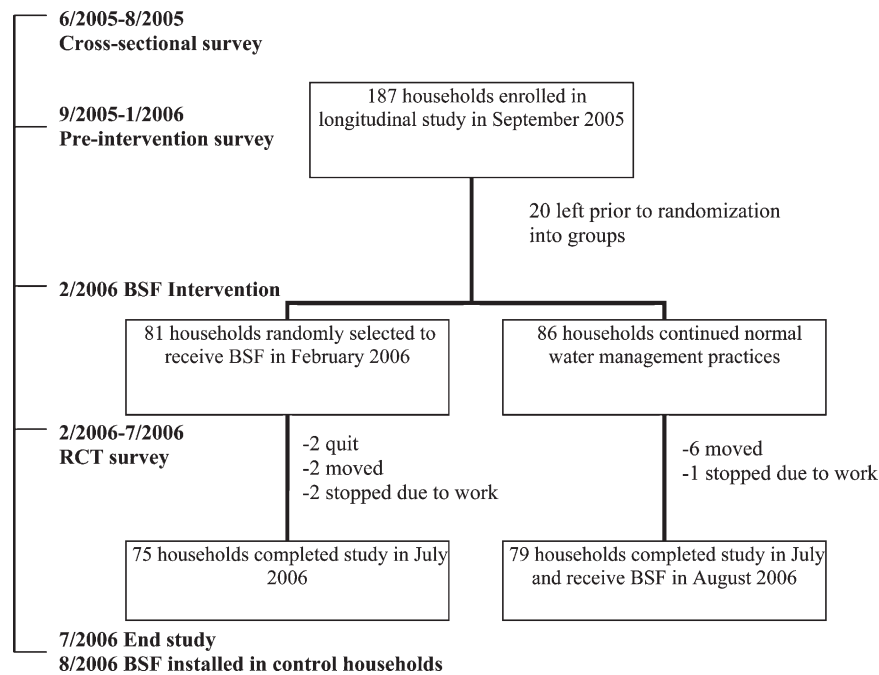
6/2005-8/2005
Cross-sectional survey

9/2005-1/2006
Pre-intervention survey

187 households enrolled in longitudinal study in September 2005

20 left prior to randomization into groups

2/2006 BSF Intervention

81 households randomly selected to receive BSF in February 2006

86 households continued normal water management practices

2/2006-7/2006
RCT survey

-2 quit
-2 moved
-2 stopped due to work

-6 moved
-1 stopped due to work

75 households completed study in July 2006

79 households completed study in July and receive BSF in August 2006

7/2006 End study
8/2006 BSF installed in control households